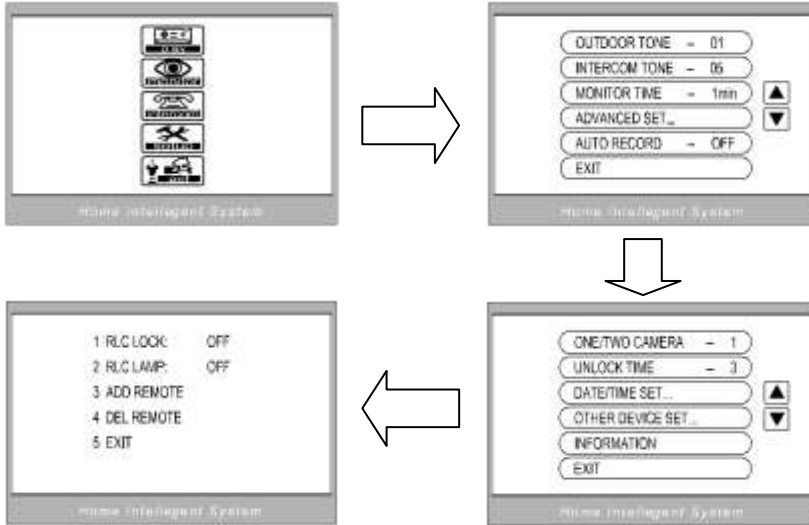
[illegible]
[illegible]
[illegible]
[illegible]
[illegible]
Home Intelligent System

OUTDOOR TONE – 01
INTERCOM TONE – 06
MONITOR TIME – 1min
ADVANCED SET...
AUTO RECORD – OFF
EXIT
▲
▼
Home Intelligent System

ONE/TWO CAMERA – 1
UNLOCK TIME – 3
DATE/TIME SET...
OTHER DEVICE SET...
INFORMATION
EXIT
▲
▼
Home Intelligent System

1 RLC LOCK: OFF
2 RLC LAMP: OFF
3 ADD REMOTE
4 DEL REMOTE
5 EXIT
Home Intelligent System